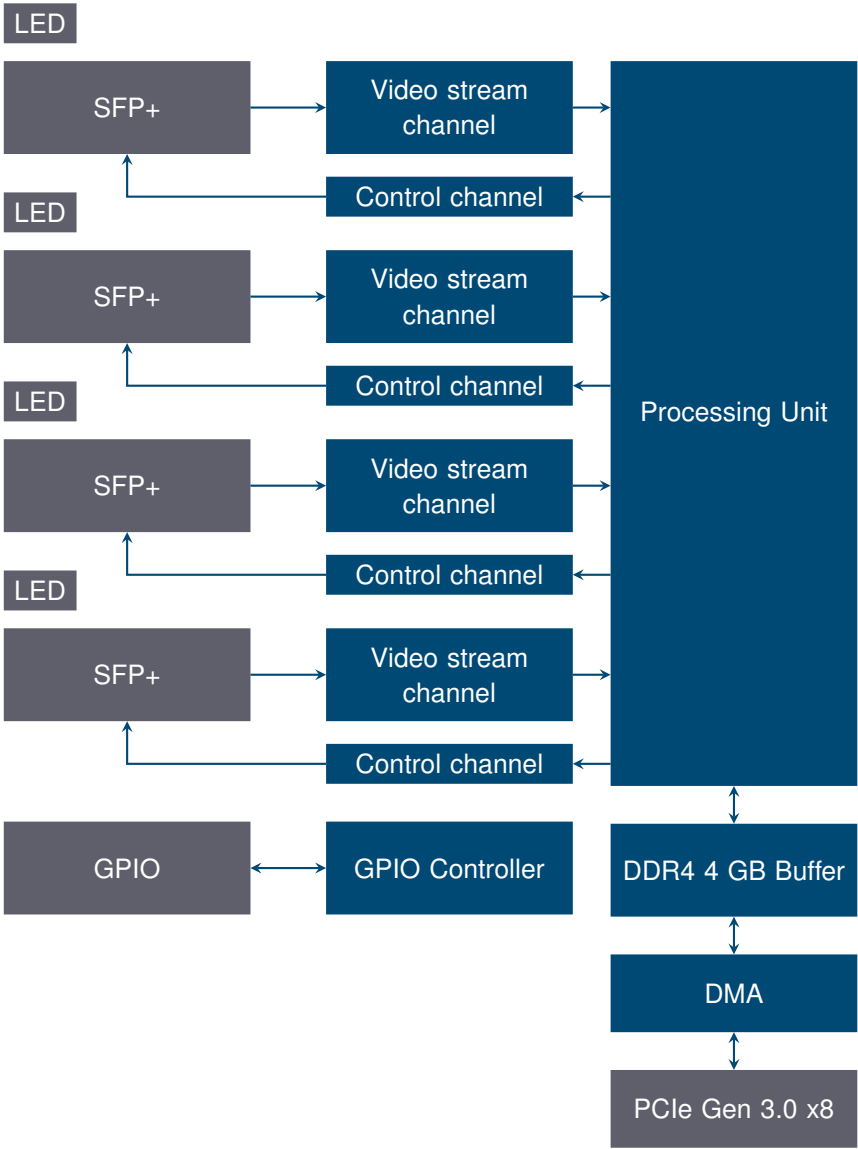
LED

SFP+

Video stream channel

Control channel

LED

SFP+

Video stream channel

Control channel

LED

SFP+

Video stream channel

Control channel

LED

SFP+

Video stream channel

Control channel

GPIO

GPIO Controller

Processing Unit

DDR4 4 GB Buffer

DMA

PCIe Gen 3.0 x8